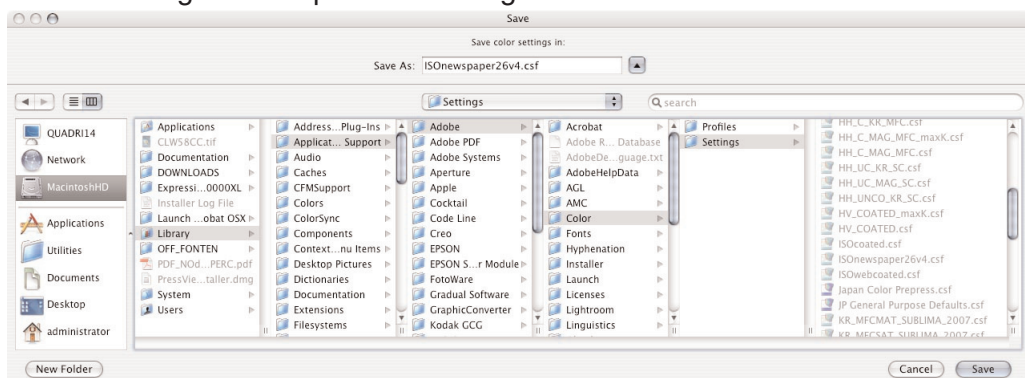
Save

Save color settings in:

Save As: ISOnewspaper26v4.csf

Settings

search

QUADRI14
Network
MacintoshHD
Applications
Utilities
Documents
Desktop
administrator

Applications
CLW58CC.tif
Documentation
DOWNLOADS
Expressi...0000XL
Installer Log File
Launch ...obat OSX
Library
OFF_FONTEN
PDF_NOd...PERC.pdf
PressVie...taller.dmg
System
Users

Address...Plug-Ins
Applicat... Support
Audio
Caches
CFMSupport
Colors
ColorSync
Components
Context...nu Items
Desktop Pictures
Dictionaries
Documentation
Extensions
Filesystems

Adobe
Adobe PDF
Adobe Systems
Aperture
Apple
Cocktail
Code Line
Creo
EPSON
EPSON S...r Module
FotoWare
Gradual Software
GraphicConverter
Kodak GCG

Acrobat
Adobe R... Database
AdobeDe...guage.txt
AdobeHelpData
AGL
AMC
Color
Fonts
Hyphenation
Installer
Launch
Licenses
Lightroom
Linguistics

Profiles
Settings

HH_C_KR_MFC.csf
HH_C_MAG_MFC_maxK.csf
HH_C_MAG_MFC.csf
HH_UC_KR_SC.csf
HH_UC_MAG_SC.csf
HH_UNCO_KR_SC.csf
HV_COATED_maxK.csf
HV_COATED.csf
ISOcoated.csf
ISOnewspaper26v4.csf
ISOwebcoated.csf
Japan Color Prepress.csf
JP General Purpose Defaults.csf
KR_MFCMAT_SUBLIMA_2007.csf
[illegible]

New Folder

Cancel
Save